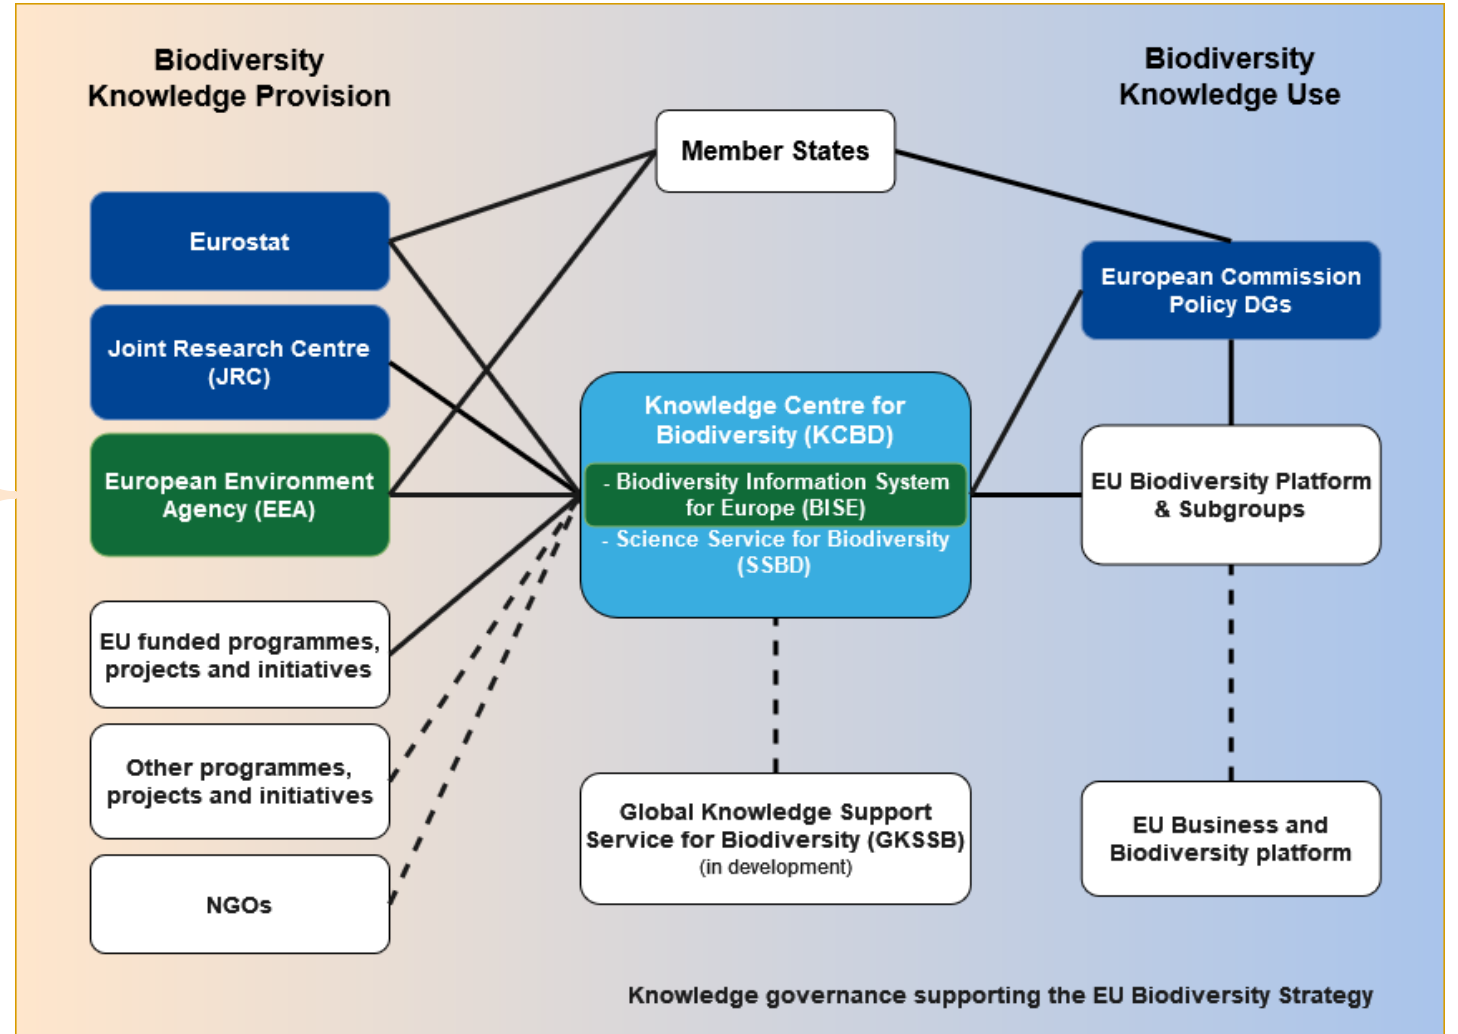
Biodiversity Knowledge Provision

Biodiversity Knowledge Use

Member States

Eurostat

Joint Research Centre (JRC)

European Environment Agency (EEA)

European Commission Policy DGs

Knowledge Centre for Biodiversity (KCBD)

- Biodiversity Information System for Europe (BISE)

- Science Service for Biodiversity (SSBD)

EU Biodiversity Platform & Subgroups

EU funded programmes, projects and initiatives

Other programmes, projects and initiatives

NGOs

Global Knowledge Support Service for Biodiversity (GKSSB) (in development)

EU Business and Biodiversity platform

Knowledge governance supporting the EU Biodiversity Strategy